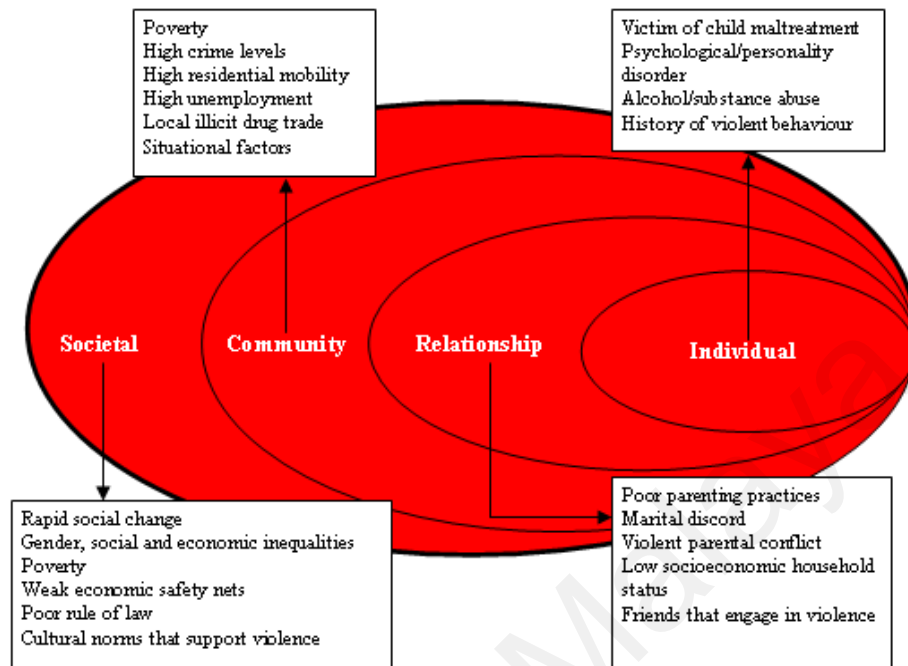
Poverty
High crime levels
High residential mobility
High unemployment
Local illicit drug trade
Situational factors

Victim of child maltreatment
Psychological/personality disorder
Alcohol/substance abuse
History of violent behaviour

Societal

Community

Relationship

Individual

Rapid social change
Gender, social and economic inequalities
Poverty
Weak economic safety nets
Poor rule of law
Cultural norms that support violence

Poor parenting practices
Marital discord
Violent parental conflict
Low socioeconomic household status
Friends that engage in violence